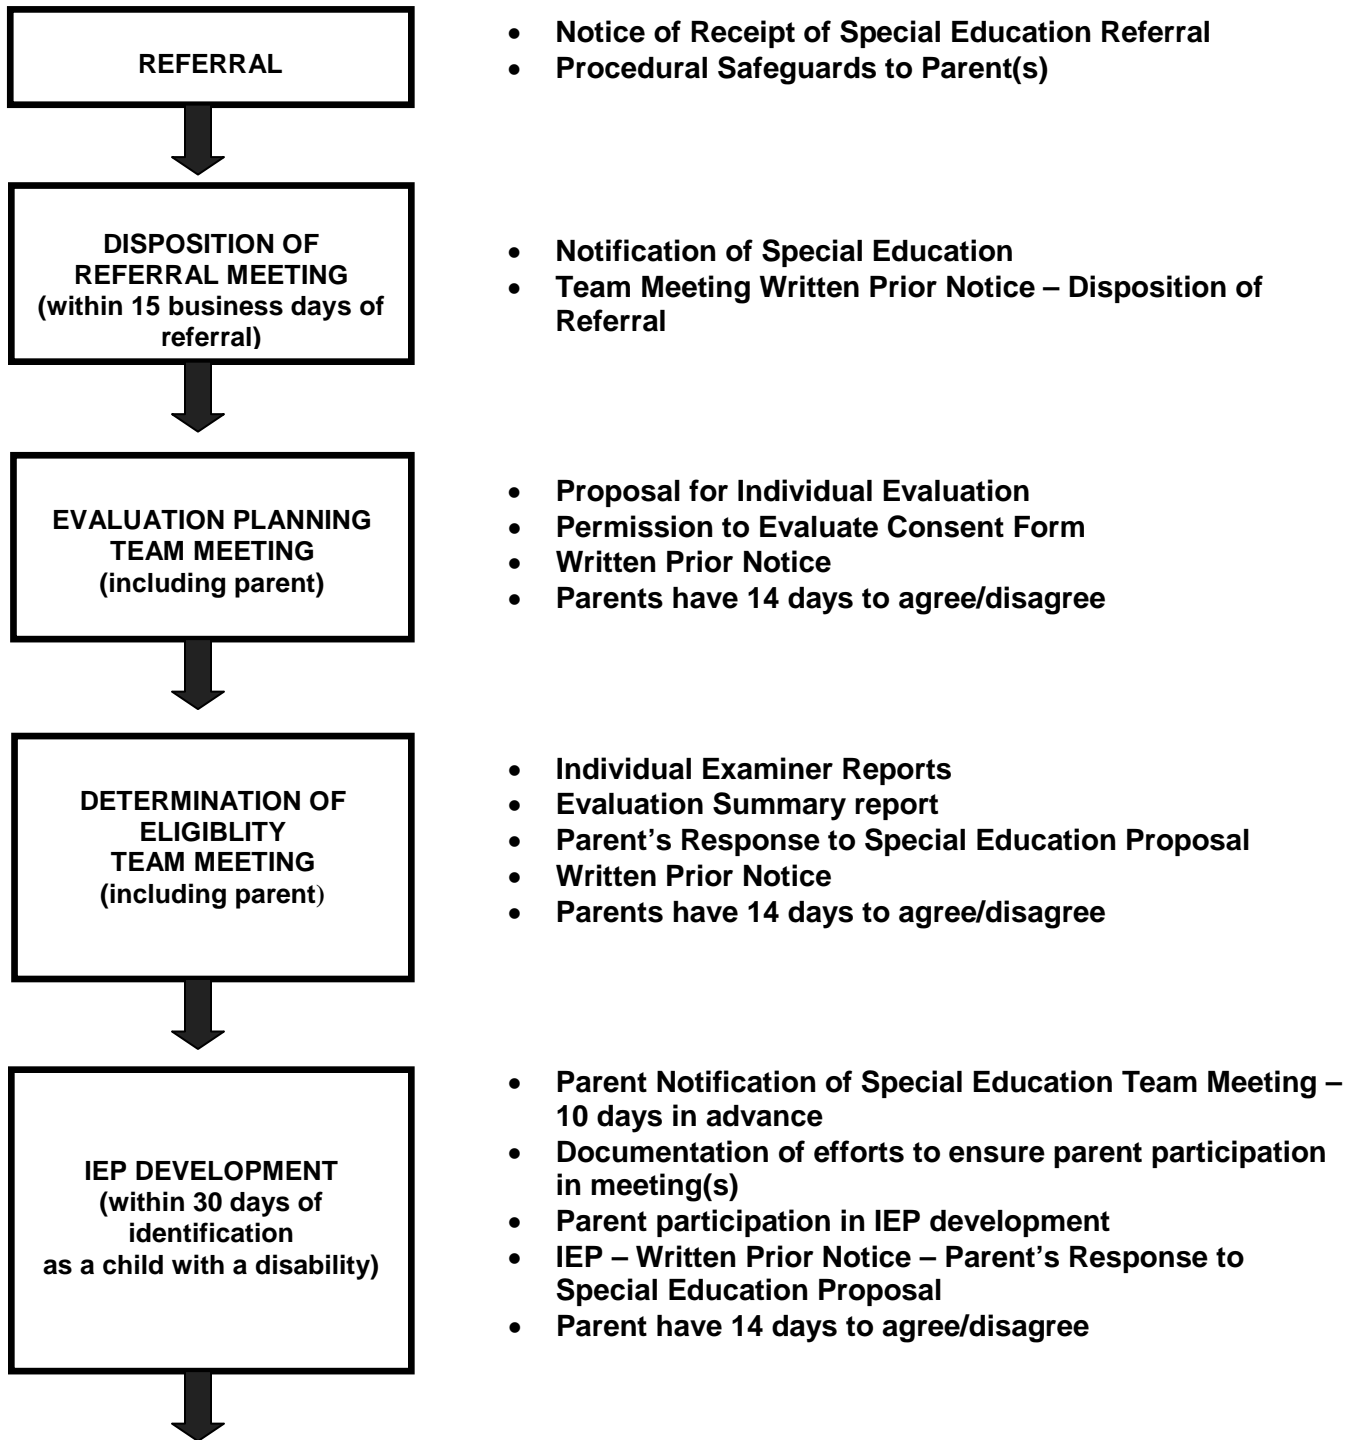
REFERRAL

- Notice of Receipt of Special Education Referral
- Procedural Safeguards to Parent(s)

DISPOSITION OF REFERRAL MEETING (within 15 business days of referral)

- Notification of Special Education
- Team Meeting Written Prior Notice – Disposition of Referral

EVALUATION PLANNING TEAM MEETING (including parent)

- Proposal for Individual Evaluation
- Permission to Evaluate Consent Form
- Written Prior Notice
- Parents have 14 days to agree/disagree

DETERMINATION OF ELIGIBLITY TEAM MEETING (including parent)

- Individual Examiner Reports
- Evaluation Summary report
- Parent's Response to Special Education Proposal
- Written Prior Notice
- Parents have 14 days to agree/disagree

IEP DEVELOPMENT (within 30 days of identification as a child with a disability)

- Parent Notification of Special Education Team Meeting – 10 days in advance
- Documentation of efforts to ensure parent participation in meeting(s)
- Parent participation in IEP development
- IEP – Written Prior Notice – Parent's Response to Special Education Proposal
- Parent have 14 days to agree/disagree